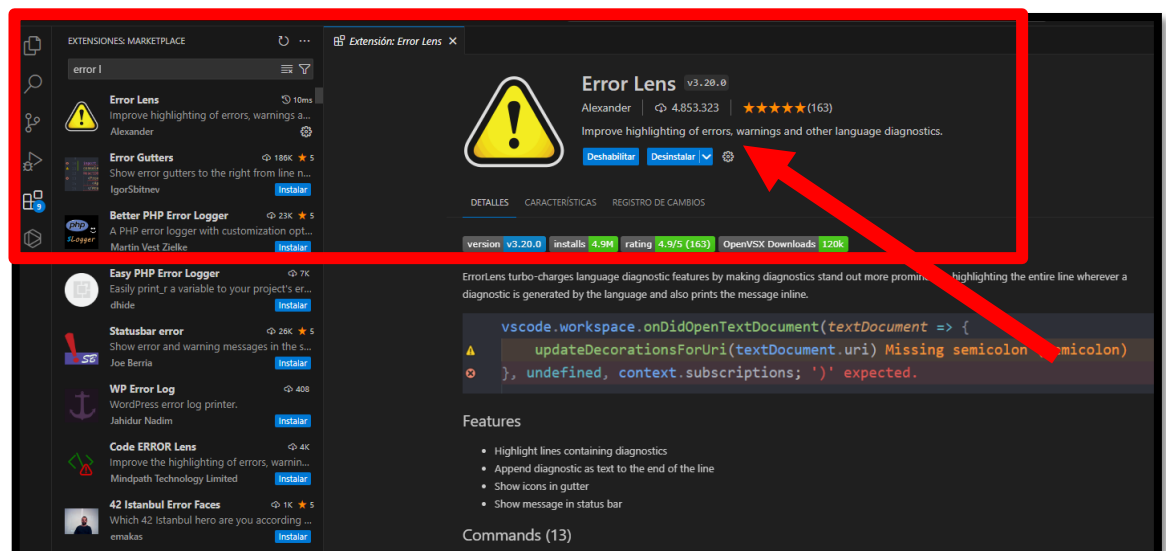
EXTENSIONES: MARKETPLACE

error l

Error Lens 10ms
Improve highlighting of errors, warnings a...
Alexander

Error Gutters 186K ★ 5
Show error gutters to the right from line n...
IgorSbitnev Instalar

Better PHP Error Logger 23K ★ 5
A PHP error logger with customization opt...
Martin Vest Zielke Instalar

Easy PHP Error Logger 7K
Easily print_r a variable to your project's er...
dhide Instalar

Statusbar error 26K ★ 5
Show error and warning messages in the s...
Joe Berria Instalar

WP Error Log 408
WordPress error log printer.
Jahidur Nadim Instalar

Code ERROR Lens 4K
Improve the highlighting of errors, warnin...
Mindpath Technology Limited Instalar

42 Istanbul Error Faces 1K ★ 5
Which 42 Istanbul hero are you according ...
emakas Instalar

Extensión: Error Lens ×

Error Lens v3.20.0
Alexander | 4.853.323 | ★★★★★(163)
Improve highlighting of errors, warnings and other language diagnostics.
Deshabilitar Desinstalar

DETALLES CARACTERÍSTICAS REGISTRO DE CAMBIOS

| version | v3.20.0 | installs | 4.9M | rating | 4.9/5 (163) | OpenVSX Downloads | 120k |
|---|---|---|---|---|---|---|---|

ErrorLens turbo-charges language diagnostic features by making diagnostics stand out more promin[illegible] highlighting the entire line wherever a diagnostic is generated by the language and also prints the message inline.

vscode.workspace.onDidOpenTextDocument(textDocument => {
updateDecorationsForUri(textDocument.uri) Missing semicolon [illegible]emicolon)
}, undefined, context.subscriptions; ')' expected.

Features

- Highlight lines containing diagnostics
- Append diagnostic as text to the end of the line
- Show icons in gutter
- Show message in status bar

Commands (13)